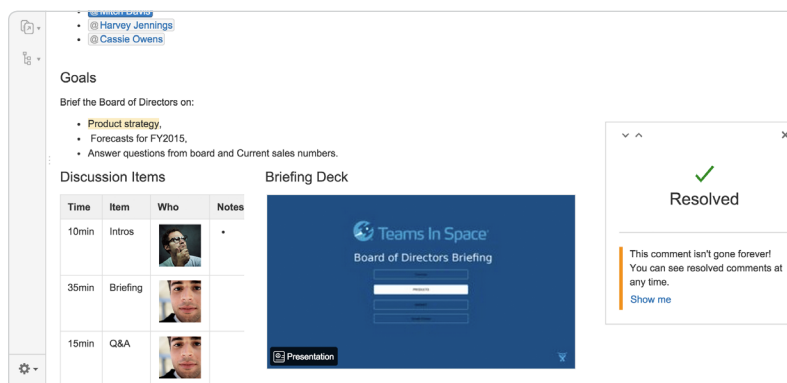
- @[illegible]
- @Harvey Jennings
- @Cassie Owens

Goals

Brief the Board of Directors on:

- Product strategy,
- Forecasts for FY2015,
- Answer questions from board and Current sales numbers.

Discussion Items

| Time | Item | Who | Notes |
|---|---|---|---|
| 10min | Intros | | • |
| 35min | Briefing | | |
| 15min | Q&A | | |

Briefing Deck

Teams In Space

Board of Directors Briefing

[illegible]

PRODUCTS

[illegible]

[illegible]

Presentation

✓

Resolved

This comment isn't gone forever! You can see resolved comments at any time.

Show me